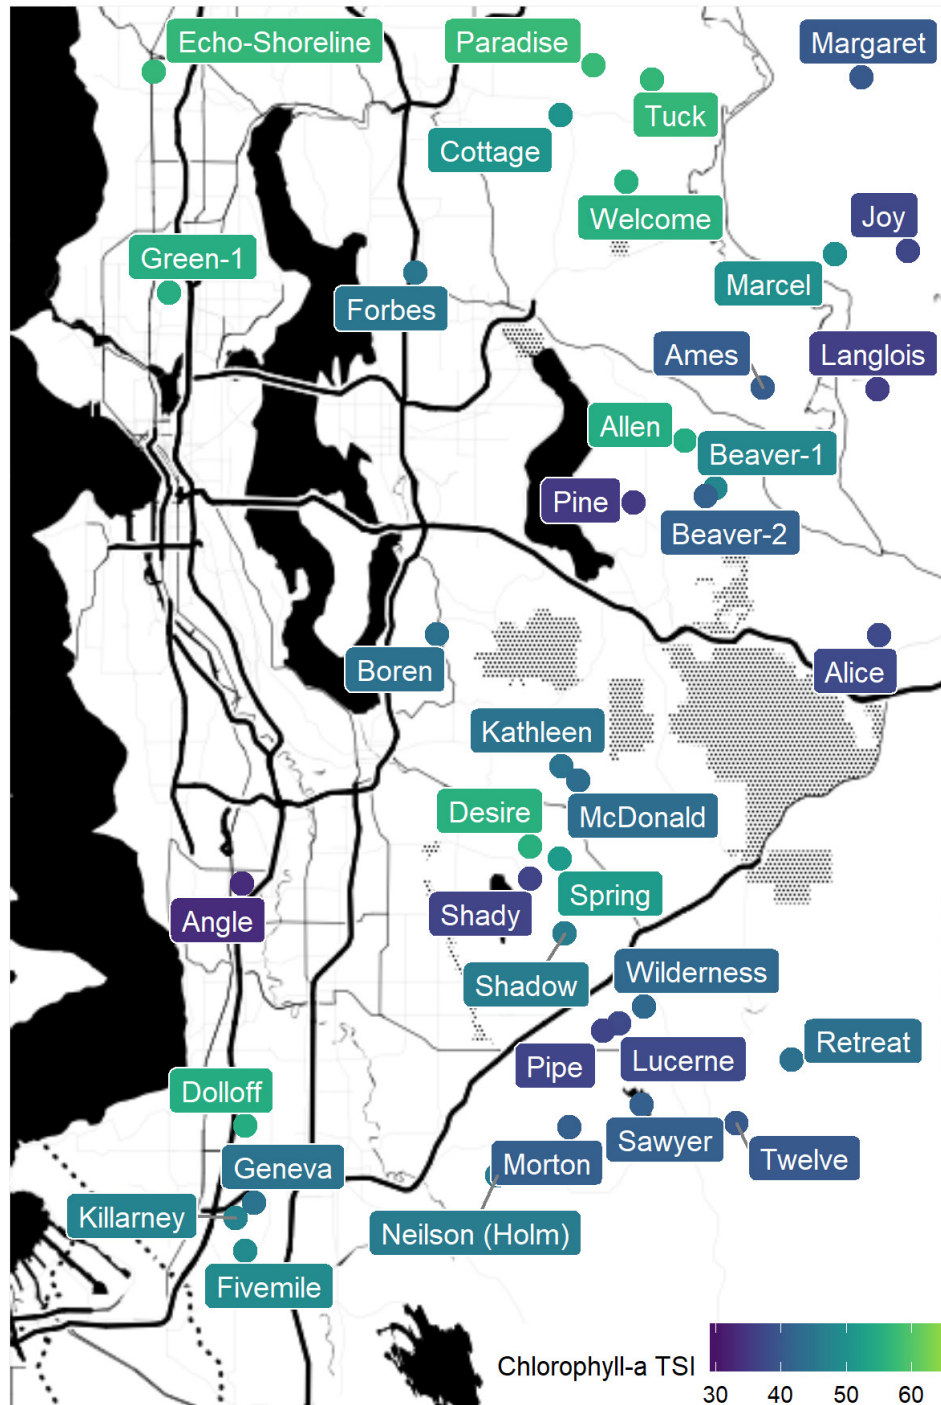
Echo-Shoreline
Paradise
Margaret
Tuck
Cottage
Welcome
Joy
Green-1
Marcel
Forbes
Ames
Langlois
Allen
Beaver-1
Pine
Beaver-2
Boren
Alice
Kathleen
Desire
McDonald
Spring
Shady
Angle
Shadow
Wilderness
Retreat
Pipe
Lucerne
Dolloff
Sawyer
Twelve
Geneva
Morton
Killarney
Neilson (Holm)
Fivemile
Chlorophyll-a TSI
30 40 50 60